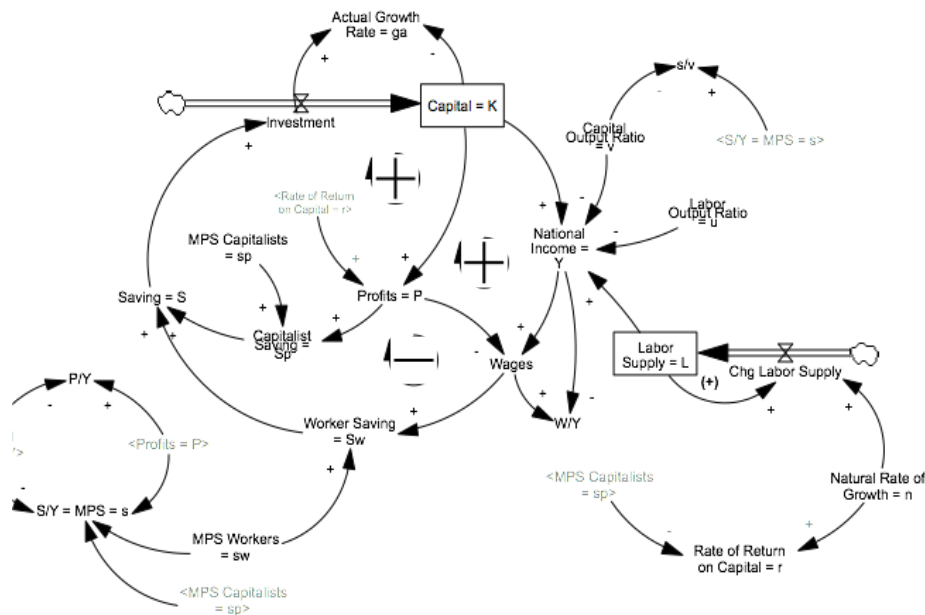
Actual Growth Rate = ga

+

-

Capital = K

Investment

+

s/v

-

+

Capital Output Ratio = v

<S/Y = MPS = s>

<Rate of Return on Capital = r>

MPS Capitalists = sp

+

+

-

Labor Output Ratio = u

-

+

National Income = Y

Saving = S

+

Profits = P

+

Capitalist Saving = Sp

+

+

+

-

Wages

+

Labor Supply = L

Chg Labor Supply

(+)

P/Y

-

+

+

-

<Profits = P>

Worker Saving = Sw

+

W/Y

+

+

S/Y = MPS = s

+

<MPS Capitalists = sp>

Natural Rate of Growth = n

MPS Workers = sw

-

+

Rate of Return on Capital = r

<MPS Capitalists = sp>